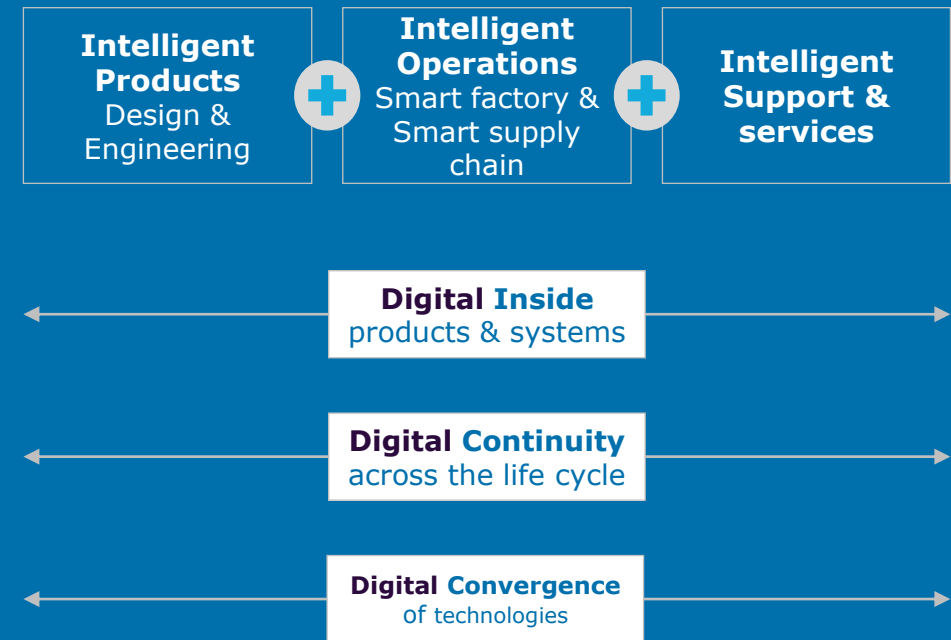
Intelligent Products
Design & Engineering

Intelligent Operations
Smart factory & Smart supply chain

Intelligent Support & services

Digital Inside
products & systems

Digital Continuity
across the life cycle

Digital Convergence
of technologies